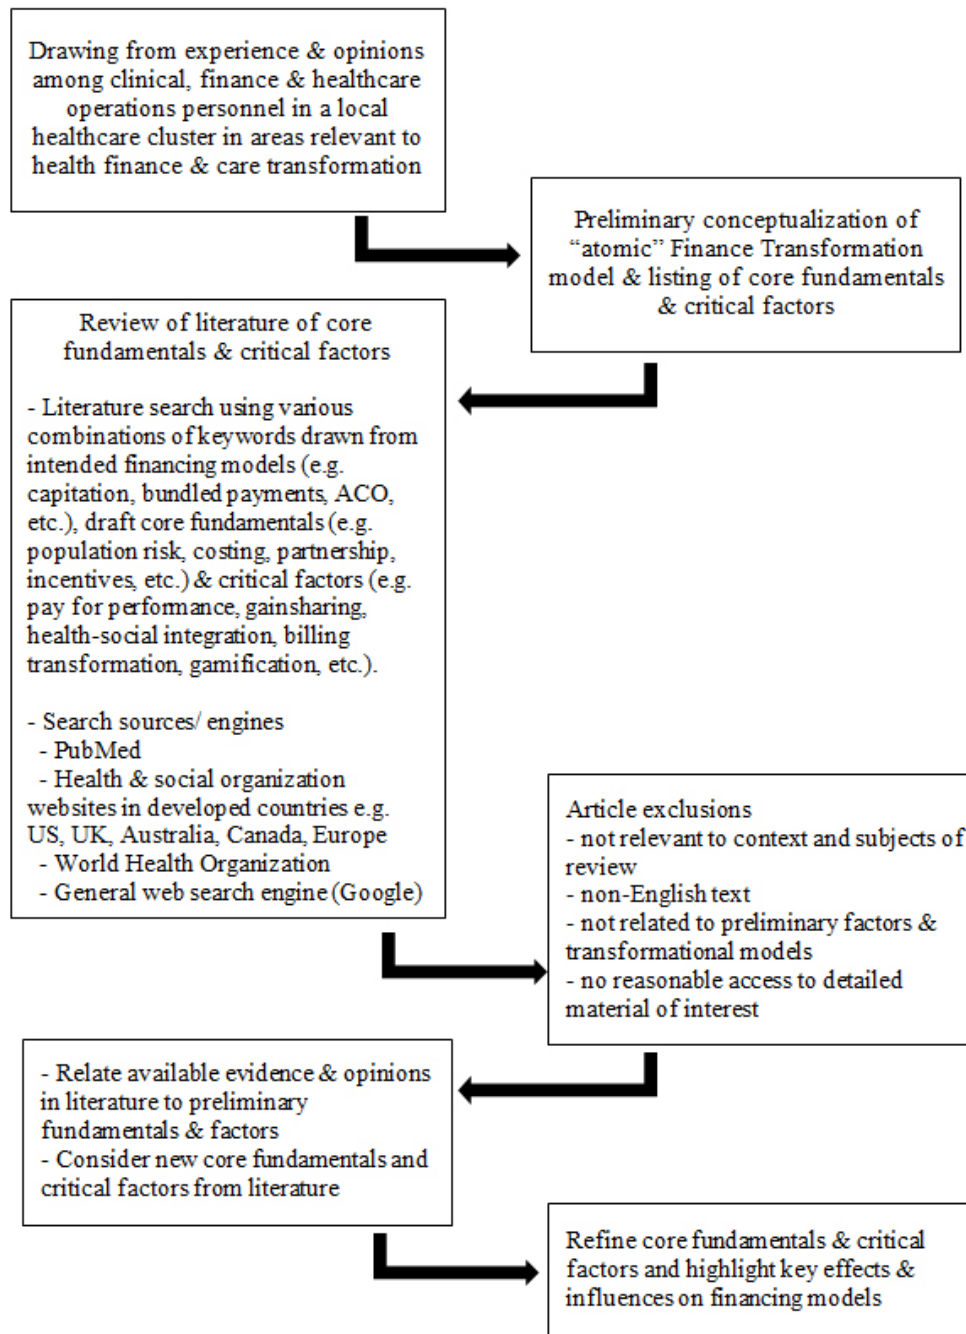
Drawing from experience & opinions among clinical, finance & healthcare operations personnel in a local healthcare cluster in areas relevant to health finance & care transformation

Preliminary conceptualization of "atomic" Finance Transformation model & listing of core fundamentals & critical factors

Review of literature of core fundamentals & critical factors

- Literature search using various combinations of keywords drawn from intended financing models (e.g. capitation, bundled payments, ACO, etc.), draft core fundamentals (e.g. population risk, costing, partnership, incentives, etc.) & critical factors (e.g. pay for performance, gainsharing, health-social integration, billing transformation, gamification, etc.).

- Search sources/ engines
- PubMed
- Health & social organization websites in developed countries e.g. US, UK, Australia, Canada, Europe
- World Health Organization
- General web search engine (Google)

Article exclusions
- not relevant to context and subjects of review
- non-English text
- not related to preliminary factors & transformational models
- no reasonable access to detailed material of interest

- Relate available evidence & opinions in literature to preliminary fundamentals & factors
- Consider new core fundamentals and critical factors from literature

Refine core fundamentals & critical factors and highlight key effects & influences on financing models